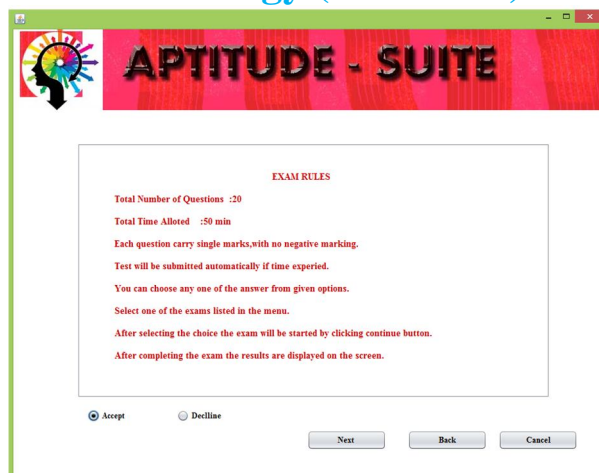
APTITUDE - SUITE

EXAM RULES

Total Number of Questions :20

Total Time Alloted :50 min

Each question carry single marks,with no negative marking.

Test will be submitted automatically if time experied.

You can choose any one of the answer from given options.

Select one of the exams listed in the menu.

After selecting the choice the exam will be started by clicking continue button.

After completing the exam the results are displayed on the screen.

Accept

Decline

Next

Back

Cancel